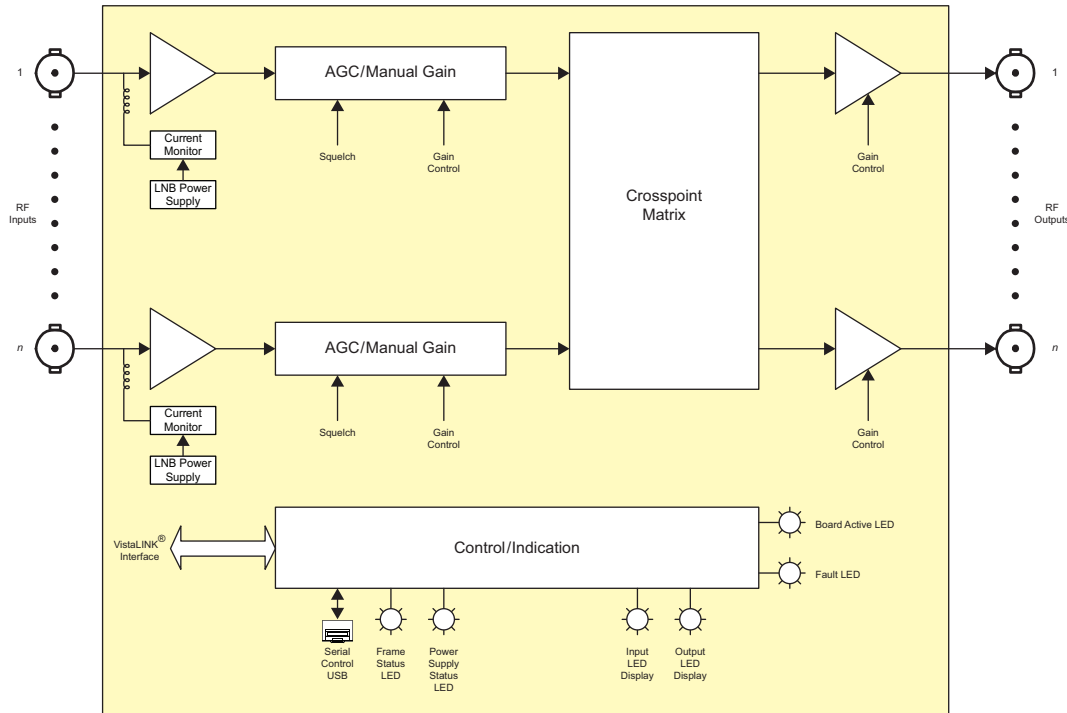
1

RF Inputs

n

Current Monitor

LNB Power Supply

AGC/Manual Gain

Squelch

Gain Control

Current Monitor

LNB Power Supply

AGC/Manual Gain

Squelch

Gain Control

Crosspoint Matrix

Gain Control

Gain Control

1

RF Outputs

n

VistaLINK® Interface

Control/Indication

Board Active LED

Fault LED

Serial Control USB

Frame Status LED

Power Supply Status LED

Input LED Display

Output LED Display